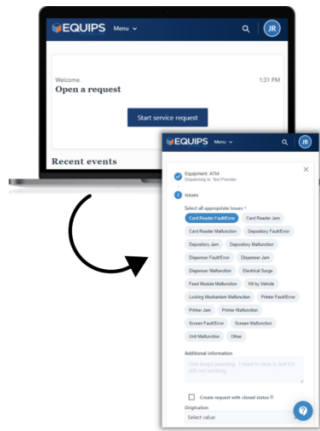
EQUIPS Menu

JR

Welcome

1:31 PM

Open a request

Start service request

Recent events

EQUIPS Menu

JR

×

Equipment: ATM
Dispatching to: Test Provider

2 Issues

Select all appropriate issues *

Card Reader Fault/Error

Card Reader Jam

Card Reader Malfunction

Depository Fault/Error

Depository Jam

Depository Malfunction

Dispenser Fault/Error

Dispenser Jam

Dispenser Malfunction

Electrical Surge

Fascil Module Malfunction

Hit by Vehicle

Locking Mechanism Malfunction

Printer Fault/Error

Printer Jam

Printer Malfunction

Screen Fault/Error

Screen Malfunction

Unit Malfunction

Other

Additional information

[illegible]

Create request with closed status

Origination

Select value